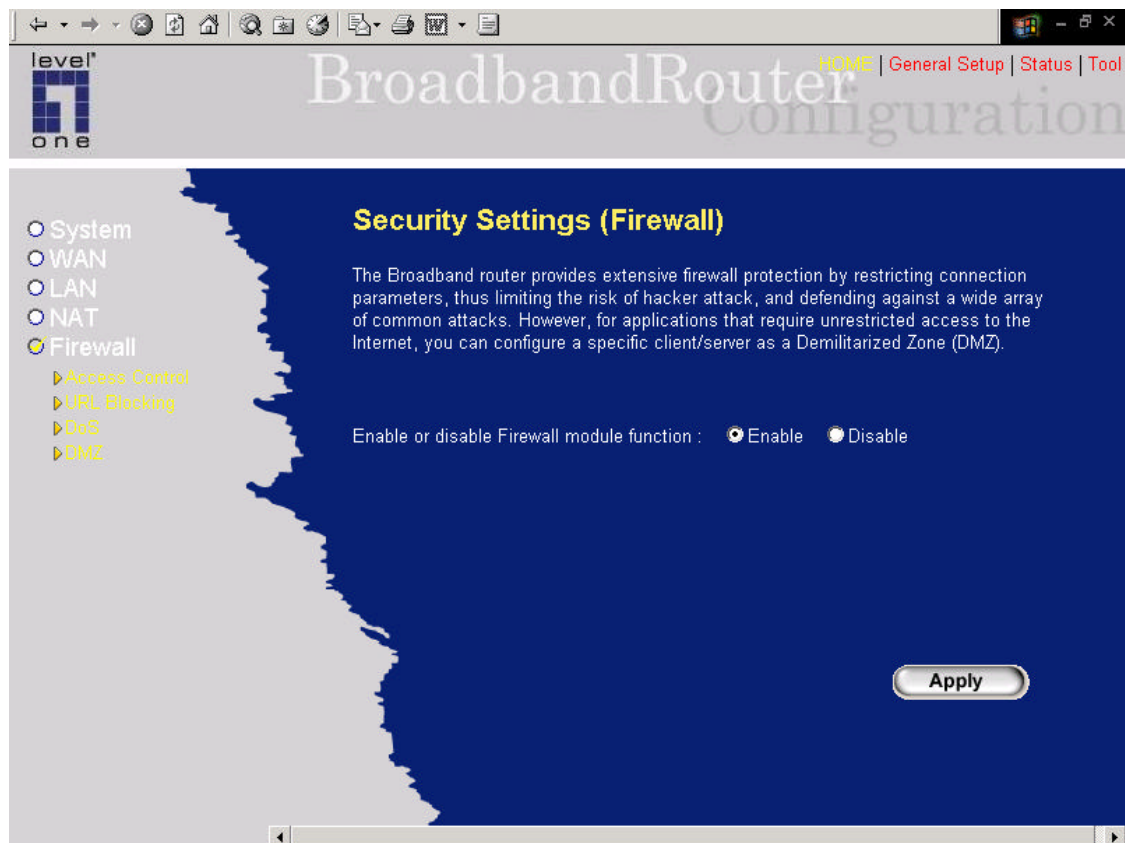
level one

BroadbandRouter Configuration

HOME | General Setup | Status | Tool

System
WAN
LAN
NAT
Firewall
Access Control
URL Blocking
DoS
DMZ

Security Settings (Firewall)

The Broadband router provides extensive firewall protection by restricting connection parameters, thus limiting the risk of hacker attack, and defending against a wide array of common attacks. However, for applications that require unrestricted access to the Internet, you can configure a specific client/server as a Demilitarized Zone (DMZ).

Enable or disable Firewall module function : Enable Disable

Apply